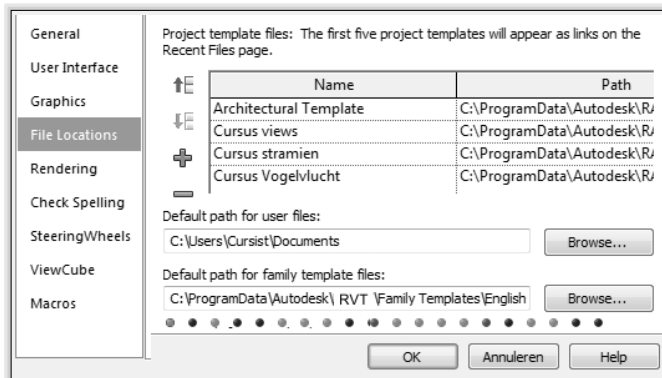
General
User Interface
Graphics
File Locations
Rendering
Check Spelling
SteeringWheels
ViewCube
Macros

Project template files: The first five project templates will appear as links on the Recent Files page.

| Name | Path |
|---|---|
| Architectural Template | C:\ProgramData\Autodesk\RA |
| Cursus views | C:\ProgramData\Autodesk\RA |
| Cursus stramien | C:\ProgramData\Autodesk\RA |
| Cursus Vogelvlucht | C:\ProgramData\Autodesk\RA |

Default path for user files:
C:\Users\Cursist\Documents
Browse...

Default path for family template files:
C:\ProgramData\Autodesk\ RVT \Family Templates\English
Browse...

OK
Annuleren
Help